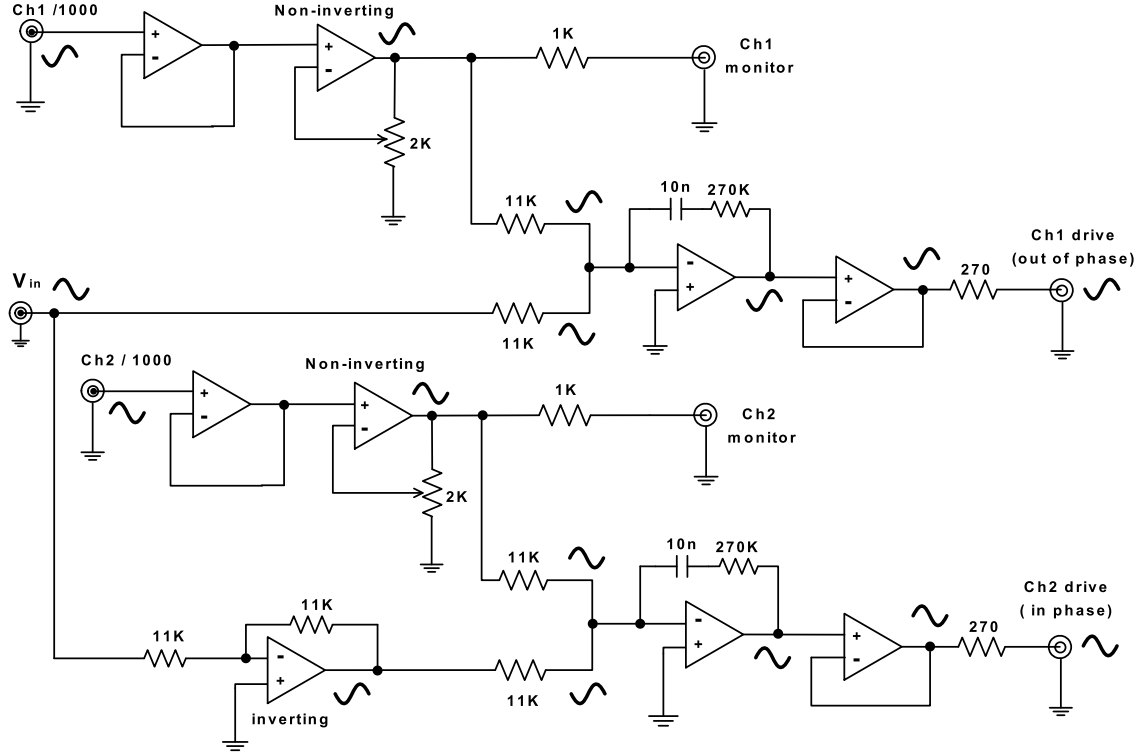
Ch1 /1000

+
-

Non-inverting

+
-

1K

Ch1
monitor

2K

11K

10n

270K

-
+

+
-

270

Ch1 drive
(out of phase)

V$_{in}$

11K

Ch2 / 1000

+
-

Non-inverting

+
-

1K

Ch2
monitor

2K

11K

10n

270K

-
+

+
-

270

Ch2 drive
( in phase)

11K

11K

-
+

inverting

11K